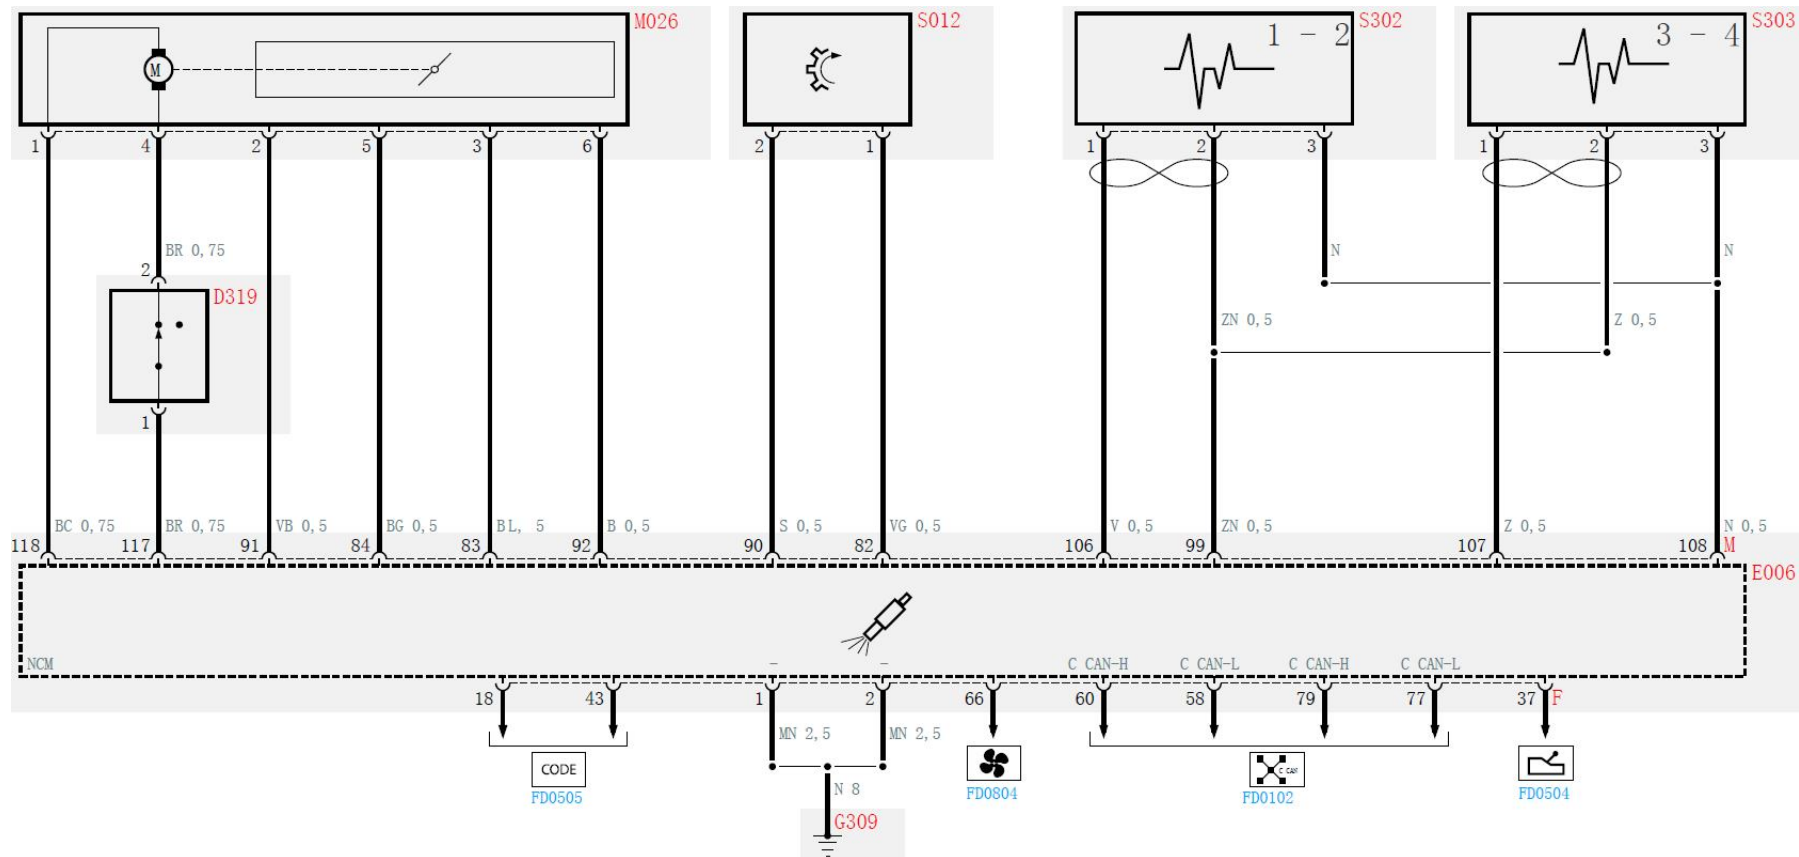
M026
M
1 4 2 5 3 6

S012
2 1

1 - 2 S302
1 2 3

3 - 4 S303
1 2 3

BR 0,75
2
D319
1

N
N
ZN 0,5
Z 0,5

BC 0,75 BR 0,75 VB 0,5 BG 0,5 BL, 5 B 0,5 S 0,5 VG 0,5 V 0,5 ZN 0,5 Z 0,5 N 0,5
118 117 91 84 83 92 90 82 106 99 107 108 M
E006
NCM
- -
C CAN-H C CAN-L C CAN-H C CAN-L
18 43 1 2 66 60 58 79 77 37 F
MN 2,5 MN 2,5
N 8
G309
CODE
FD0505
FD0804
C CAN
FD0102
FD0504